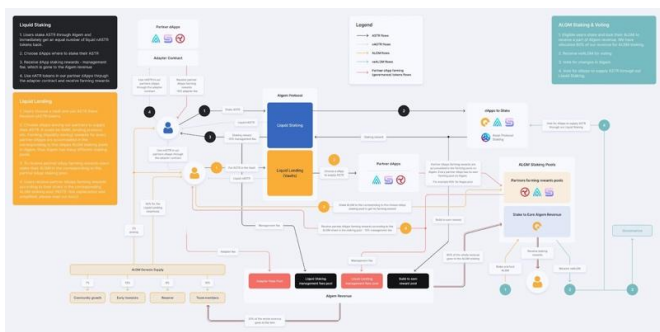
Liquid Staking

Liquid Lending

Partner dApps

Adapter Contract

Legend

Algem Protocol

Liquid Staking

Liquid Lending (Vaults)

Partner dApps

dApps to Stake

Algem Protocol Staking

ALGM Staking & Voting

ALGM Staking Pools

Partners farming rewards pools

Stake to Earn Algem Revenue

ALGM Vested Supply

Community growth

Early Investors

Reserve

Team members

Algem Revenue

Liquid Staking management fee

Liquid Lending management fee

Stake to earn reward pool

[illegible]